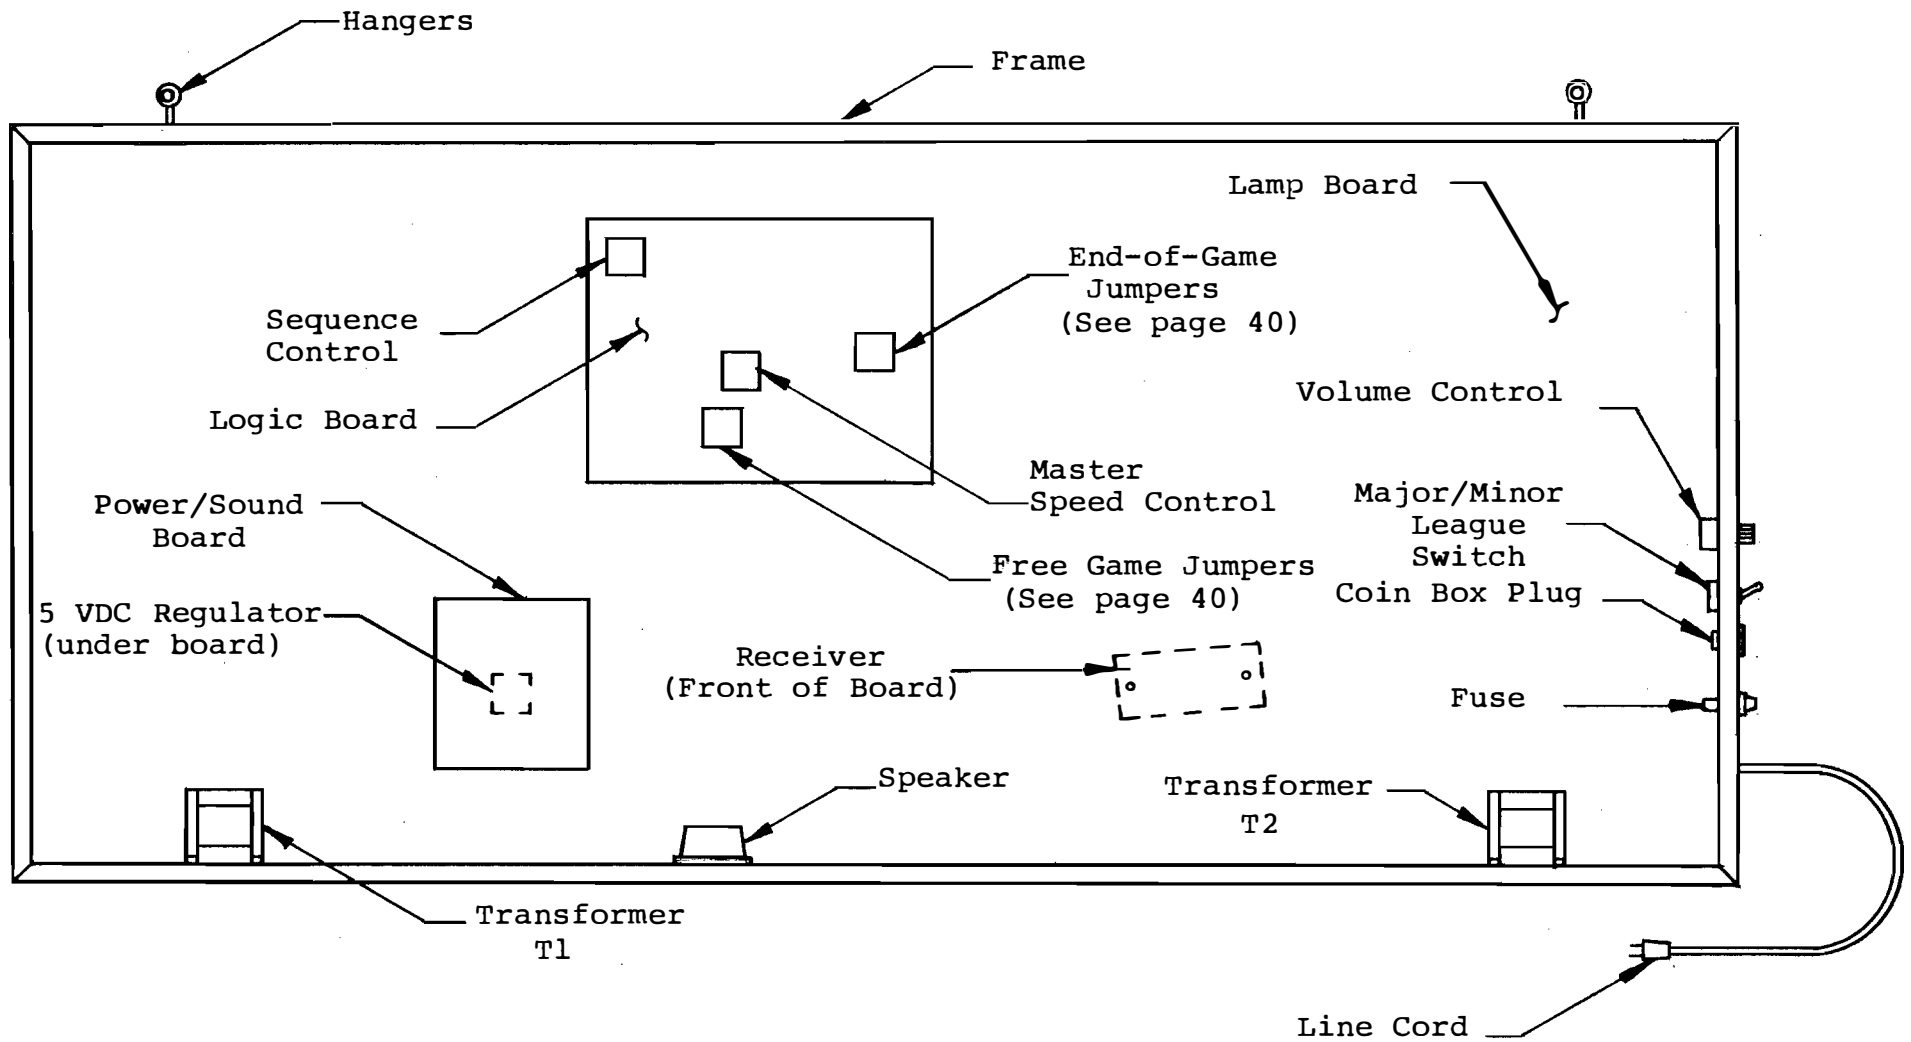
Hangers

Frame

Lamp Board

End-of-Game Jumpers (See page 40)

Sequence Control

Logic Board

Volume Control

Master Speed Control

Power/Sound Board

Major/Minor League Switch

Free Game Jumpers (See page 40)

Coin Box Plug

5 VDC Regulator (under board)

Receiver (Front of Board)

Fuse

Speaker

Transformer T2

Transformer Tl

Line Cord